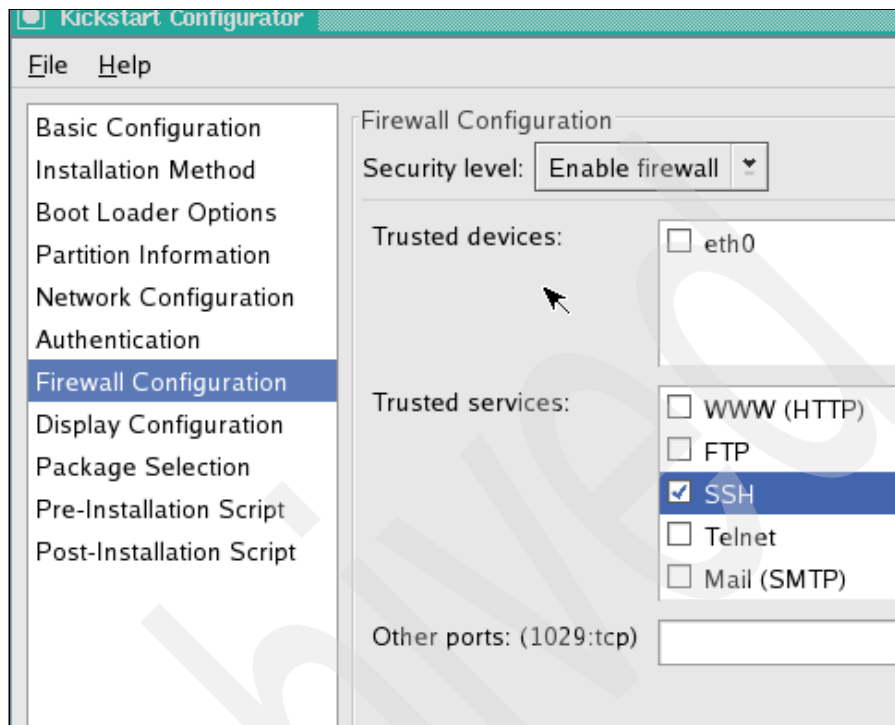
Kickstart Configurator

File Help

Basic Configuration
Installation Method
Boot Loader Options
Partition Information
Network Configuration
Authentication
Firewall Configuration
Display Configuration
Package Selection
Pre-Installation Script
Post-Installation Script

Firewall Configuration

Security level: Enable firewall

Trusted devices:
eth0

Trusted services:
WWW (HTTP)
FTP
SSH
Telnet
Mail (SMTP)

Other ports: (1029:tcp)